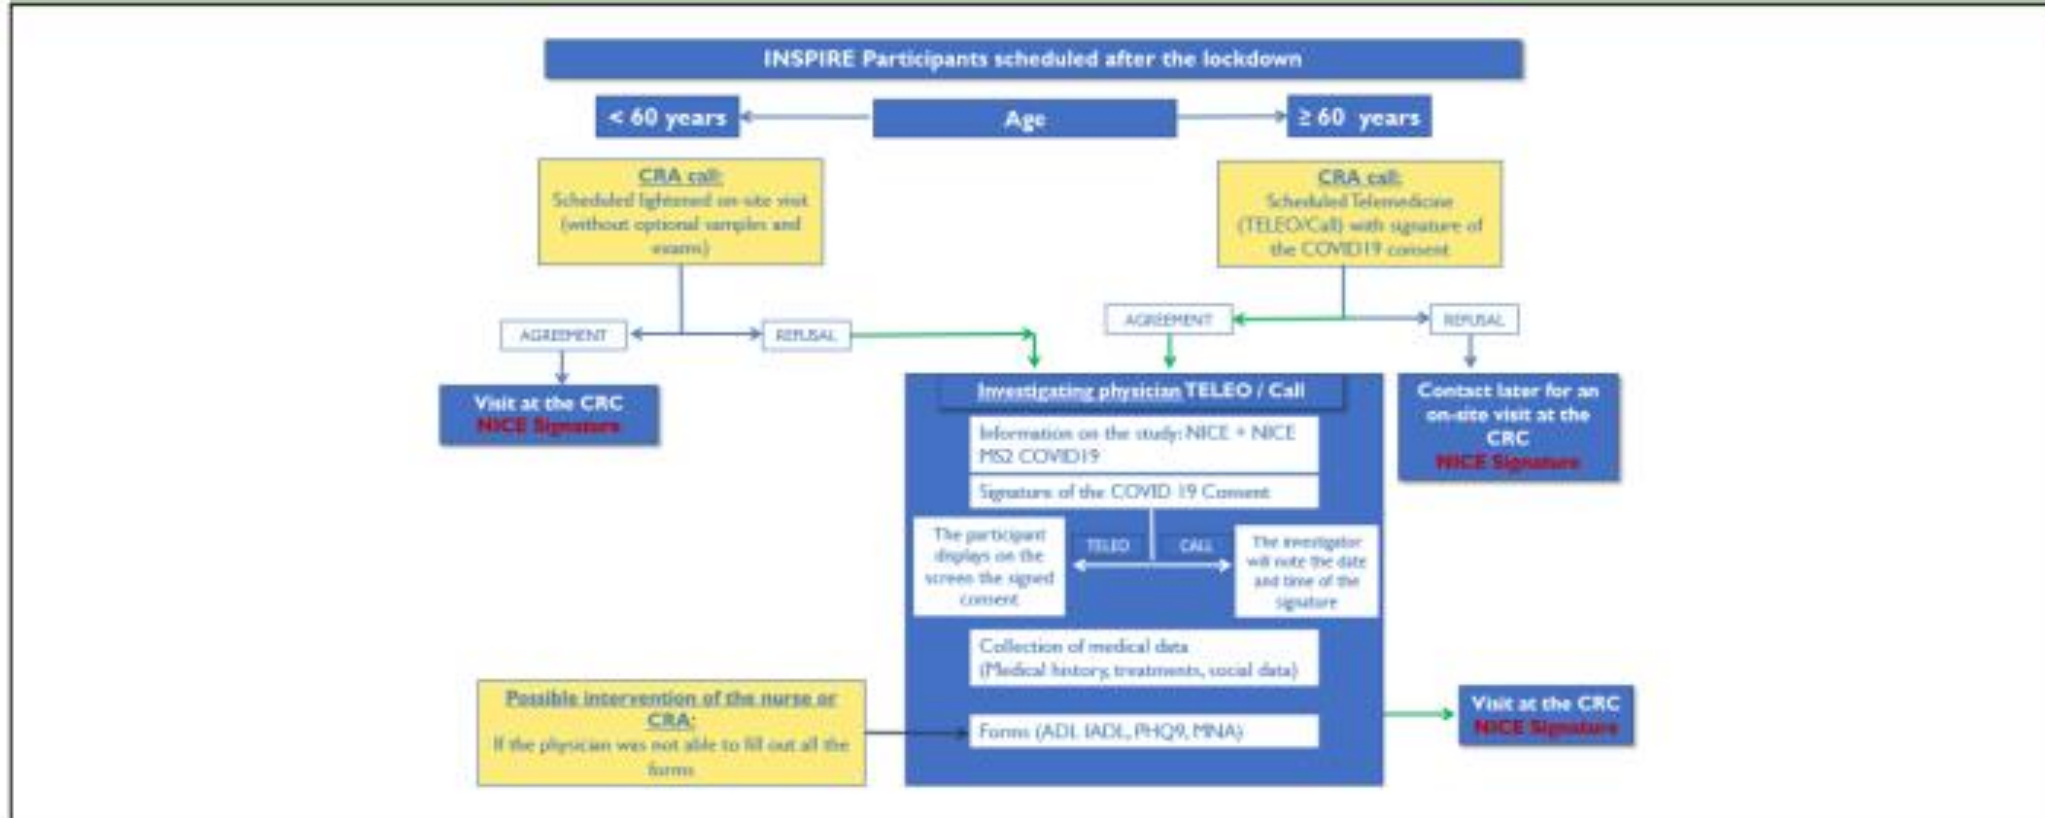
INSPIRE Participants scheduled after the lockdown

< 60 years

Age

≥ 60 years

CRA call:
Scheduled lightened on-site visit (without optional samples and exams)

CRA call:
Scheduled Telemedicine (TELEO/Call) with signature of the COVID19 consent

AGREEMENT

REFUSAL

AGREEMENT

REFUSAL

Visit at the CRC
NICE Signature

Investigating physician TELEO / Call

Information on the study: NICE + NICE MS2 COVID19

Signature of the COVID 19 Consent

The participant displays on the screen the signed consent

TELEO

CALL

The investigator will note the date and time of the signature

Collection of medical data
(Medical history, treatments, social data)

Forms (ADL IADL, PHQ9, MNA)

Contact later for an on-site visit at the CRC
NICE Signature

Possible intervention of the nurse or CRA:
If the physician was not able to fill out all the forms

Visit at the CRC
NICE Signature